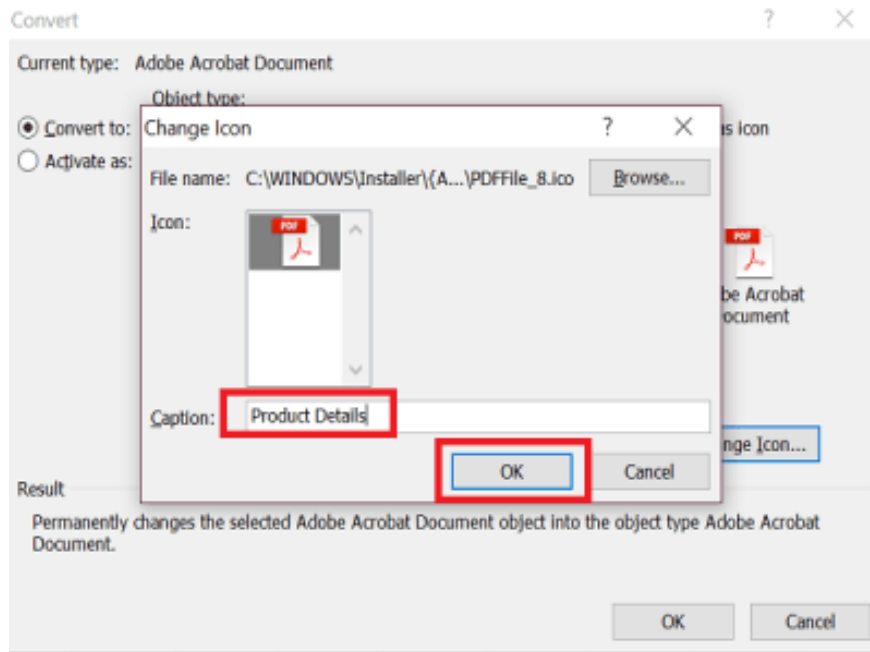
Convert ? ×

Current type: Adobe Acrobat Document

Object type:

Convert to:

Activate as:

Change Icon ? ×

File name: C:\WINDOWS\Installer\{A...\PDFFile_8.ico Browse...

Icon:

PDF

Caption: Product Details

OK Cancel

as icon

PDF

be Acrobat
ocument

nge Icon...

Result

Permanently changes the selected Adobe Acrobat Document object into the object type Adobe Acrobat Document.

OK Cancel